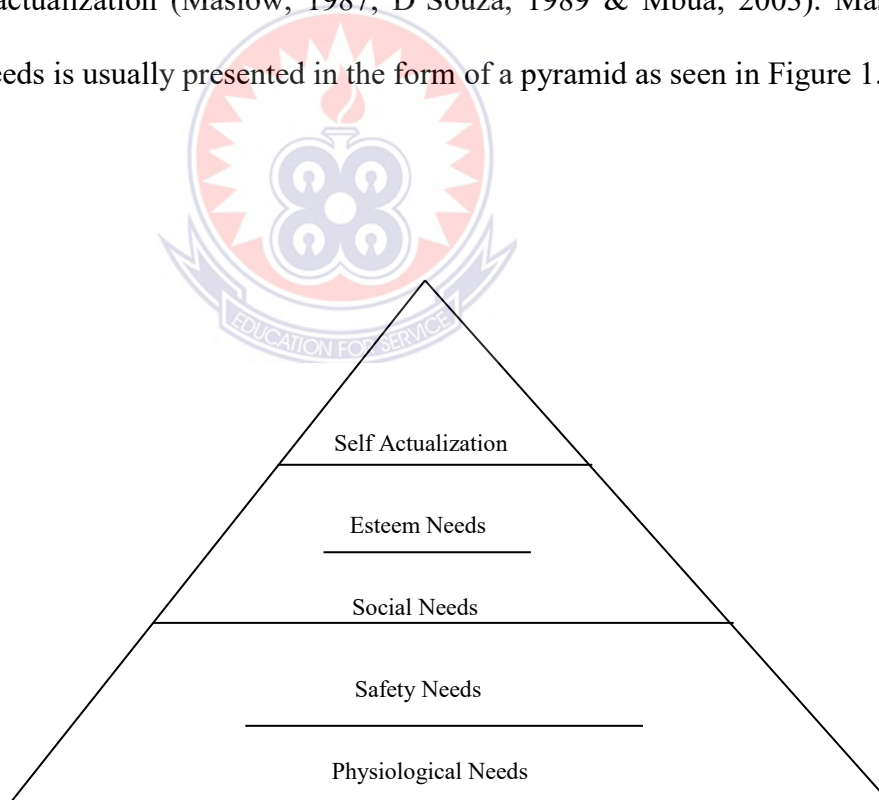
actualization (Maslow, 1987, D Souza, 1989 & Mbua, 2003). Mas

eeds is usually presented in the form of a pyramid as seen in Figure 1.

EDUCATION FOR SERVICE

Self Actualization

Esteem Needs

Social Needs

Safety Needs

Physiological Needs